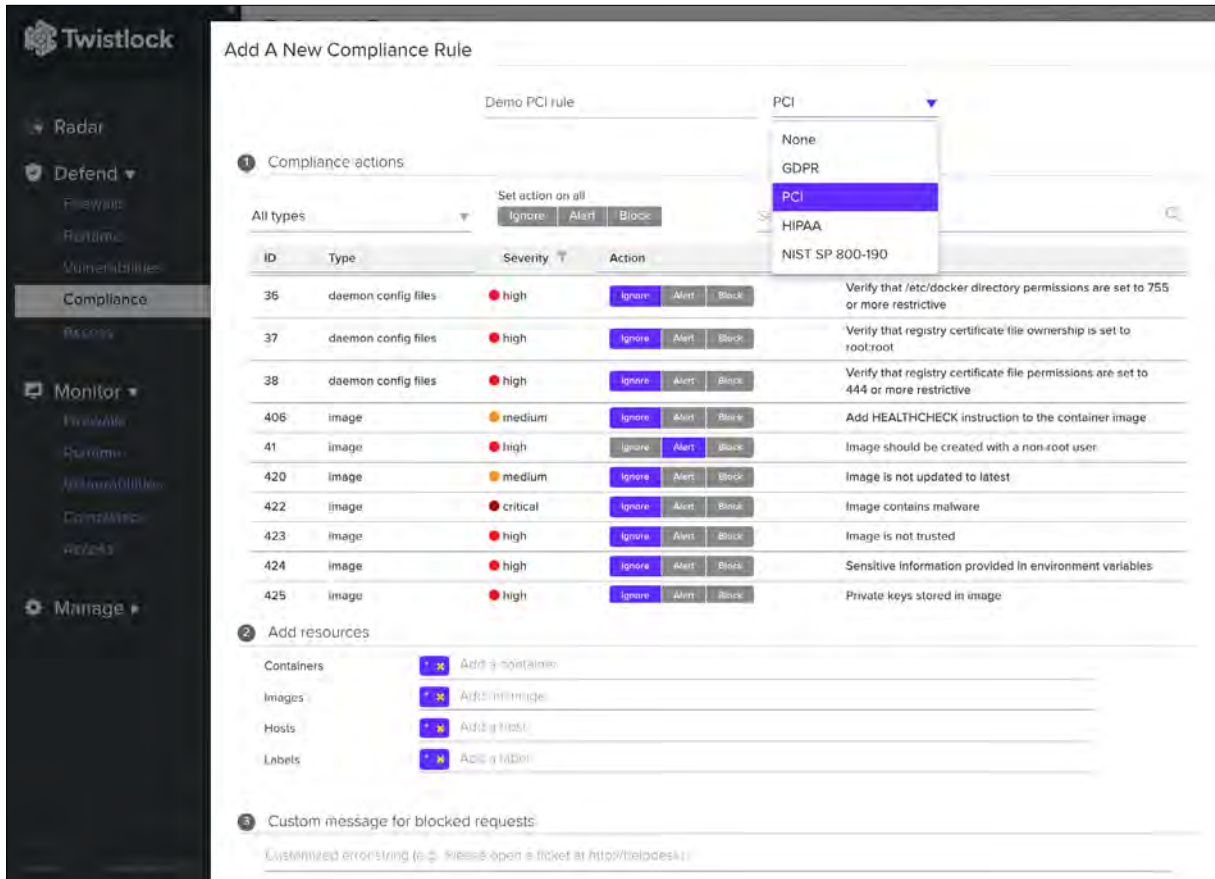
Twistlock

Radar

Defend ▾

Firewalls

Runtime

Vulnerabilities

Compliance

Access

Monitor ▾

Firewalls

Runtime

Vulnerabilities

Compliance

Access

Manage ▸

Add A New Compliance Rule

Demo PCI rule

PCI ▾

None

GDPR

PCI

HIPAA

NIST SP 800-190

1 Compliance actions

All types

Set action on all

Ignore Alert Block

| ID | Type | Severity | Action | |
|---|---|---|---|---|
| 36 | daemon config files | high | Ignore Alert Block | Verify that /etc/docker directory permissions are set to 755 or more restrictive |
| 37 | daemon config files | high | Ignore Alert Block | Verify that registry certificate file ownership is set to root:root |
| 38 | daemon config files | high | Ignore Alert Block | Verify that registry certificate file permissions are set to 444 or more restrictive |
| 406 | image | medium | Ignore Alert Block | Add HEALTHCHECK instruction to the container image |
| 41 | image | high | Ignore Alert Block | Image should be created with a non-root user |
| 420 | image | medium | Ignore Alert Block | Image is not updated to latest |
| 422 | image | critical | Ignore Alert Block | Image contains malware |
| 423 | image | high | Ignore Alert Block | Image is not trusted |
| 424 | image | high | Ignore Alert Block | Sensitive information provided in environment variables |
| 425 | image | high | Ignore Alert Block | Private keys stored in image |

2 Add resources

Containers * Add a container

Images * Add an image

Hosts * Add a host

Labels * Add a label

3 Custom message for blocked requests

Customized error string (e.g. Please open a ticket at http://helpdesk)